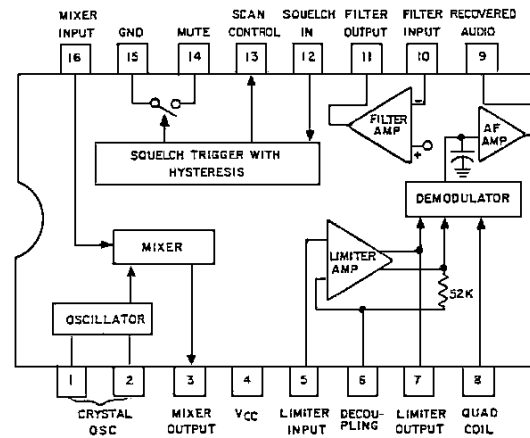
MIXER INPUT
16
GND
15
MUTE
14
SCAN CONTROL
13
SQUELCH IN
12
FILTER OUTPUT
11
FILTER INPUT
10
RECOVERED AUDIO
9

FILTER AMP
AF AMP
SQUELCH TRIGGER WITH HYSTERESIS
DEMODULATOR
MIXER
LIMITER AMP
52K
OSCILLATOR

1
2
CRYSTAL OSC
3
MIXER OUTPUT
4
$V_{CC}$
5
LIMITER INPUT
6
DECOUPLING
7
LIMITER OUTPUT
8
QUAD COIL